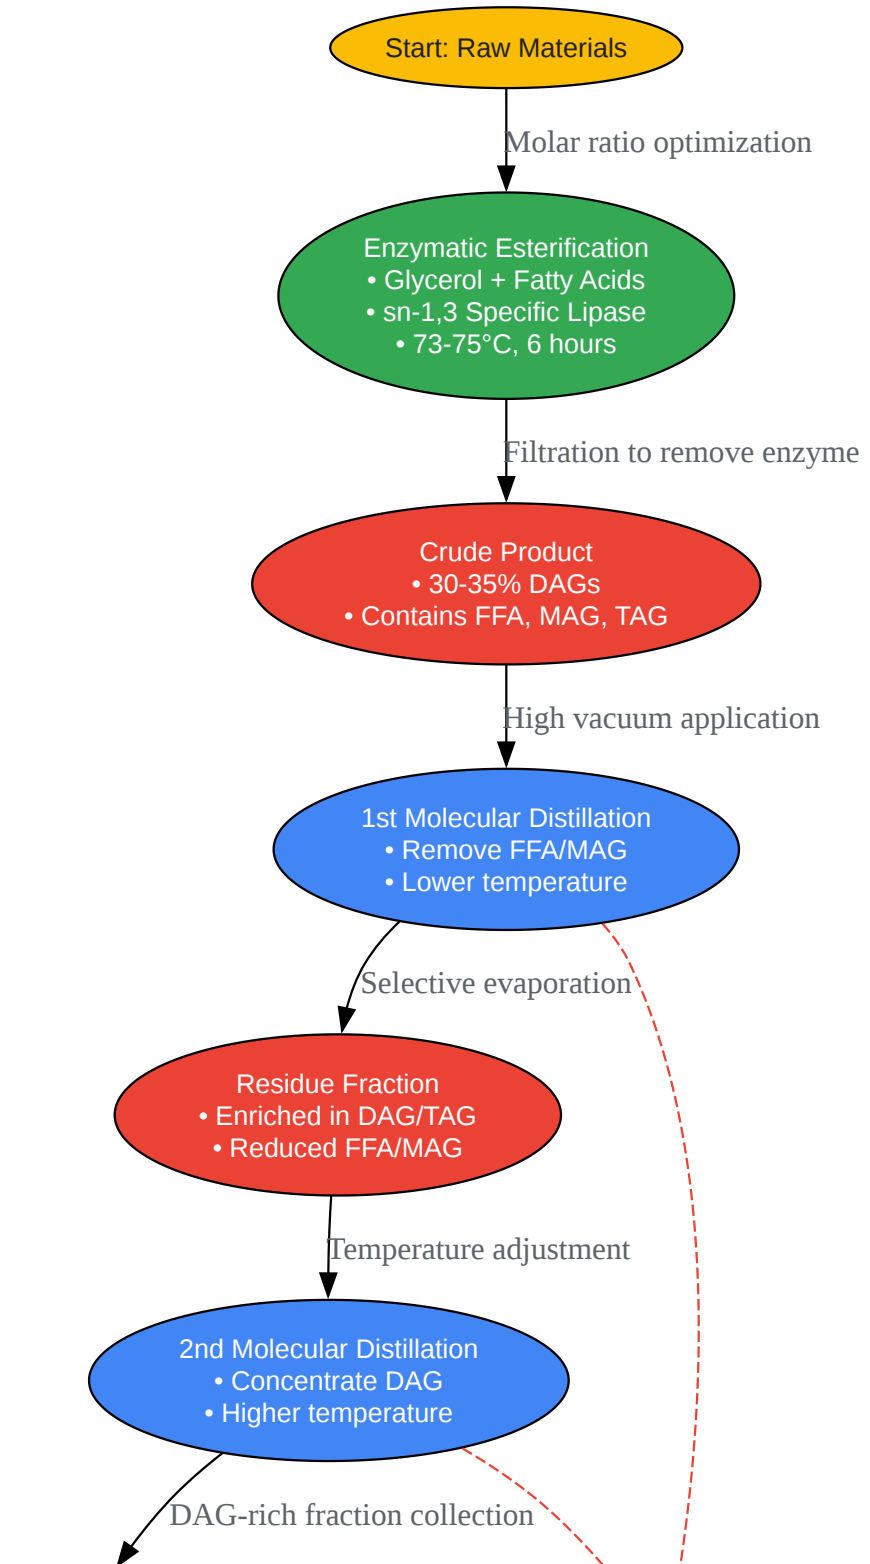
Start: Raw Materials

Molar ratio optimization

Enzymatic Esterification
• Glycerol + Fatty Acids
• sn-1,3 Specific Lipase
• 73-75°C, 6 hours

Filtration to remove enzyme

Crude Product
• 30-35% DAGs
• Contains FFA, MAG, TAG

High vacuum application

1st Molecular Distillation
• Remove FFA/MAG
• Lower temperature

Selective evaporation

Residue Fraction
• Enriched in DAG/TAG
• Reduced FFA/MAG

Temperature adjustment

2nd Molecular Distillation
• Concentrate DAG
• Higher temperature

DAG-rich fraction collection